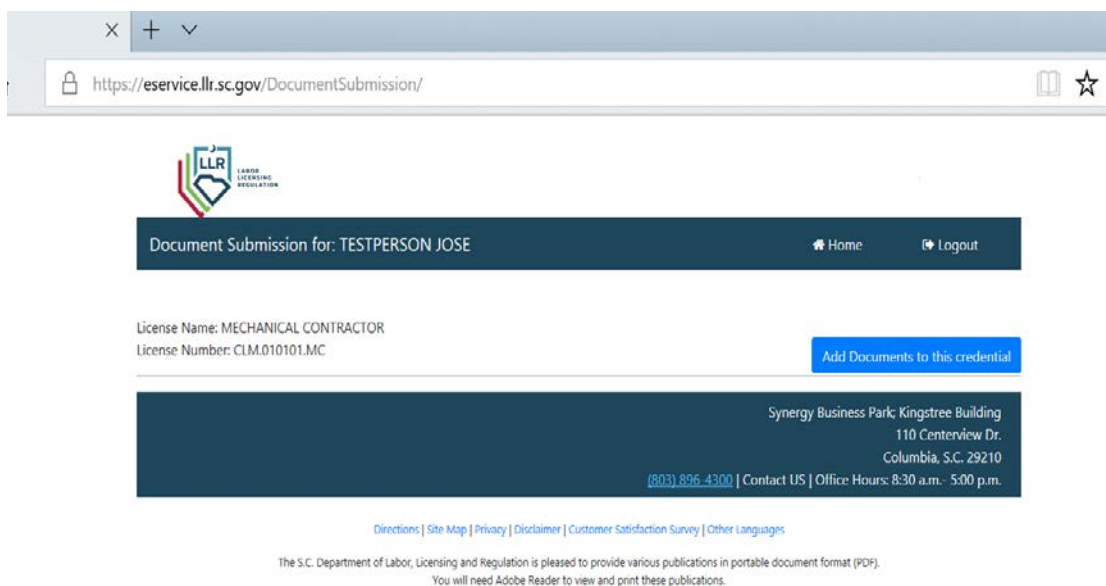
https://eservice.llr.sc.gov/DocumentSubmission/

LLR LABOR LICENSING REGULATION

Document Submission for: TESTPERSON JOSE

Home

Logout

License Name: MECHANICAL CONTRACTOR
License Number: CLM.010101.MC

Add Documents to this credential

Synergy Business Park; Kingstree Building
110 Centerview Dr.
Columbia, S.C. 29210
(803) 896-4300 | Contact US | Office Hours: 8:30 a.m.- 5:00 p.m.

Directions | Site Map | Privacy | Disclaimer | Customer Satisfaction Survey | Other Languages

The S.C. Department of Labor, Licensing and Regulation is pleased to provide various publications in portable document format (PDF). You will need Adobe Reader to view and print these publications.